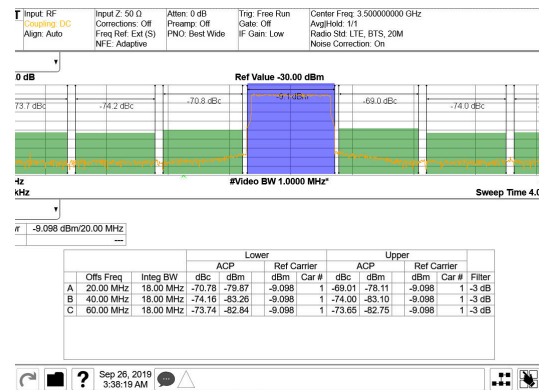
T Input: RF
Coupling: DC
Align: Auto

Input Z: 50 Ω
Corrections: Off
Freq Ref: Ext (S)
NFE: Adaptive

Atten: 0 dB
Preamp: Off
PNO: Best Wide

Trig: Free Run
Gate: Off
IF Gain: Low

Center Freq: 3.500000000 GHz
Avg|Hold: 1/1
Radio Std: LTE, BTS, 20M
Noise Correction: On

0 dB

Ref Value -30.00 dBm

73.7 dBc
-74.2 dBc
-70.8 dBc
-9.1 dBm
-69.0 dBc
-74.0 dBc

Hz
kHz

#Video BW 1.0000 MHz*

Sweep Time 4.0

-9.098 dBm/20.00 MHz
---

| | | | Lower | | | | Upper | | | | |
|---|---|---|---|---|---|---|---|---|---|---|---|
| | | | ACP | | Ref Carrier | | ACP | | Ref Carrier | | |
| | Offs Freq | Integ BW | dBc | dBm | dBm | Car # | dBc | dBm | dBm | Car # | Filter |
| A | 20.00 MHz | 18.00 MHz | -70.78 | -79.87 | -9.098 | 1 | -69.01 | -78.11 | -9.098 | 1 | -3 dB |
| B | 40.00 MHz | 18.00 MHz | -74.16 | -83.26 | -9.098 | 1 | -74.00 | -83.10 | -9.098 | 1 | -3 dB |
| C | 60.00 MHz | 18.00 MHz | -73.74 | -82.84 | -9.098 | 1 | -73.65 | -82.75 | -9.098 | 1 | -3 dB |

Sep 26, 2019
3:38:19 AM